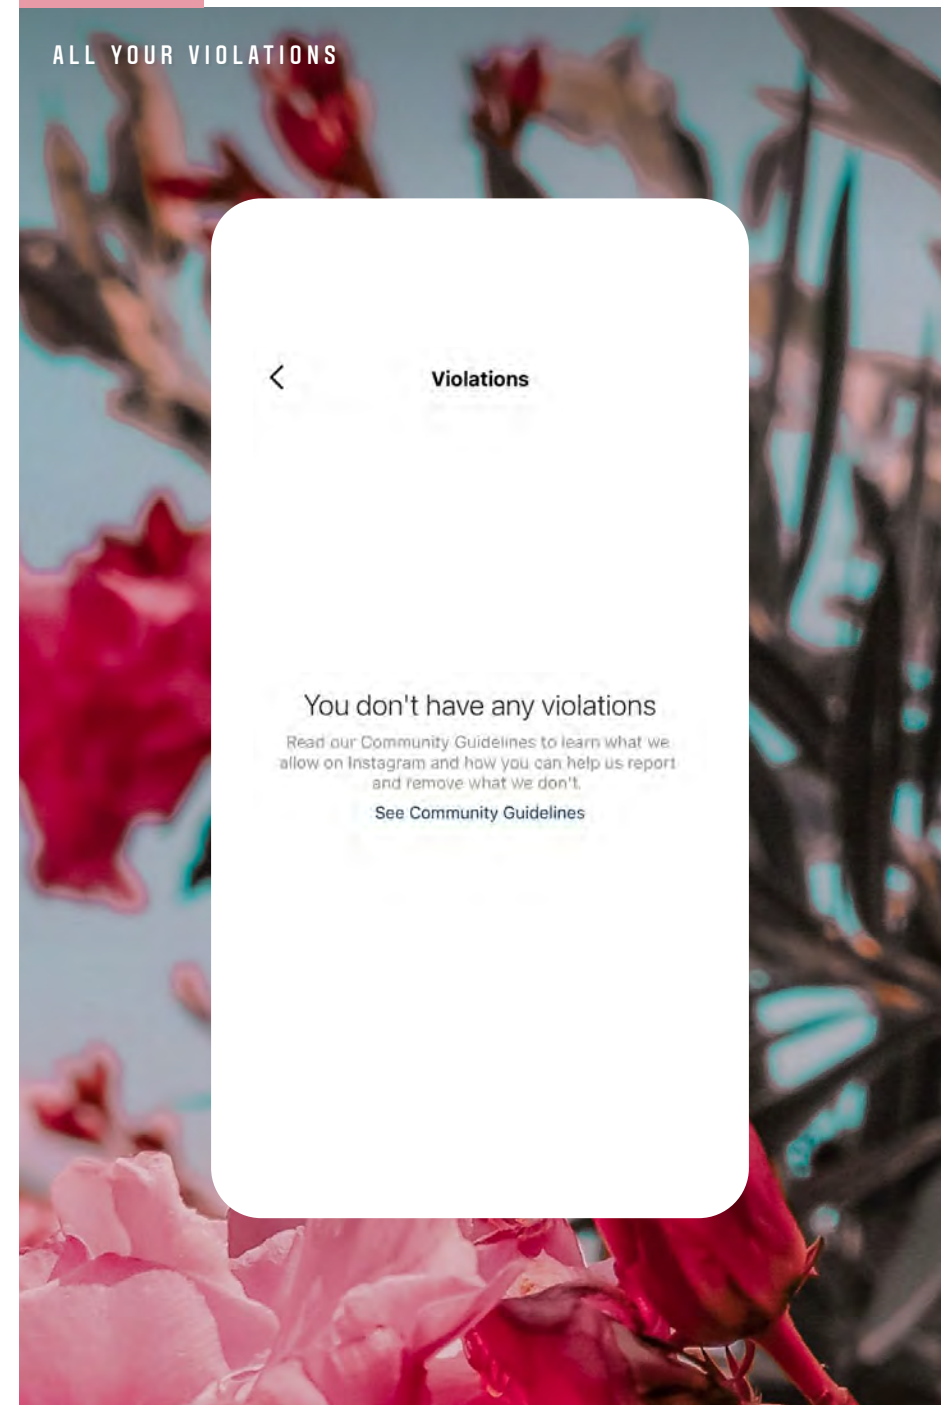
ALL YOUR VIOLATIONS

<

Violations

You don't have any violations

Read our Community Guidelines to learn what we allow on Instagram and how you can help us report and remove what we don't.

See Community Guidelines